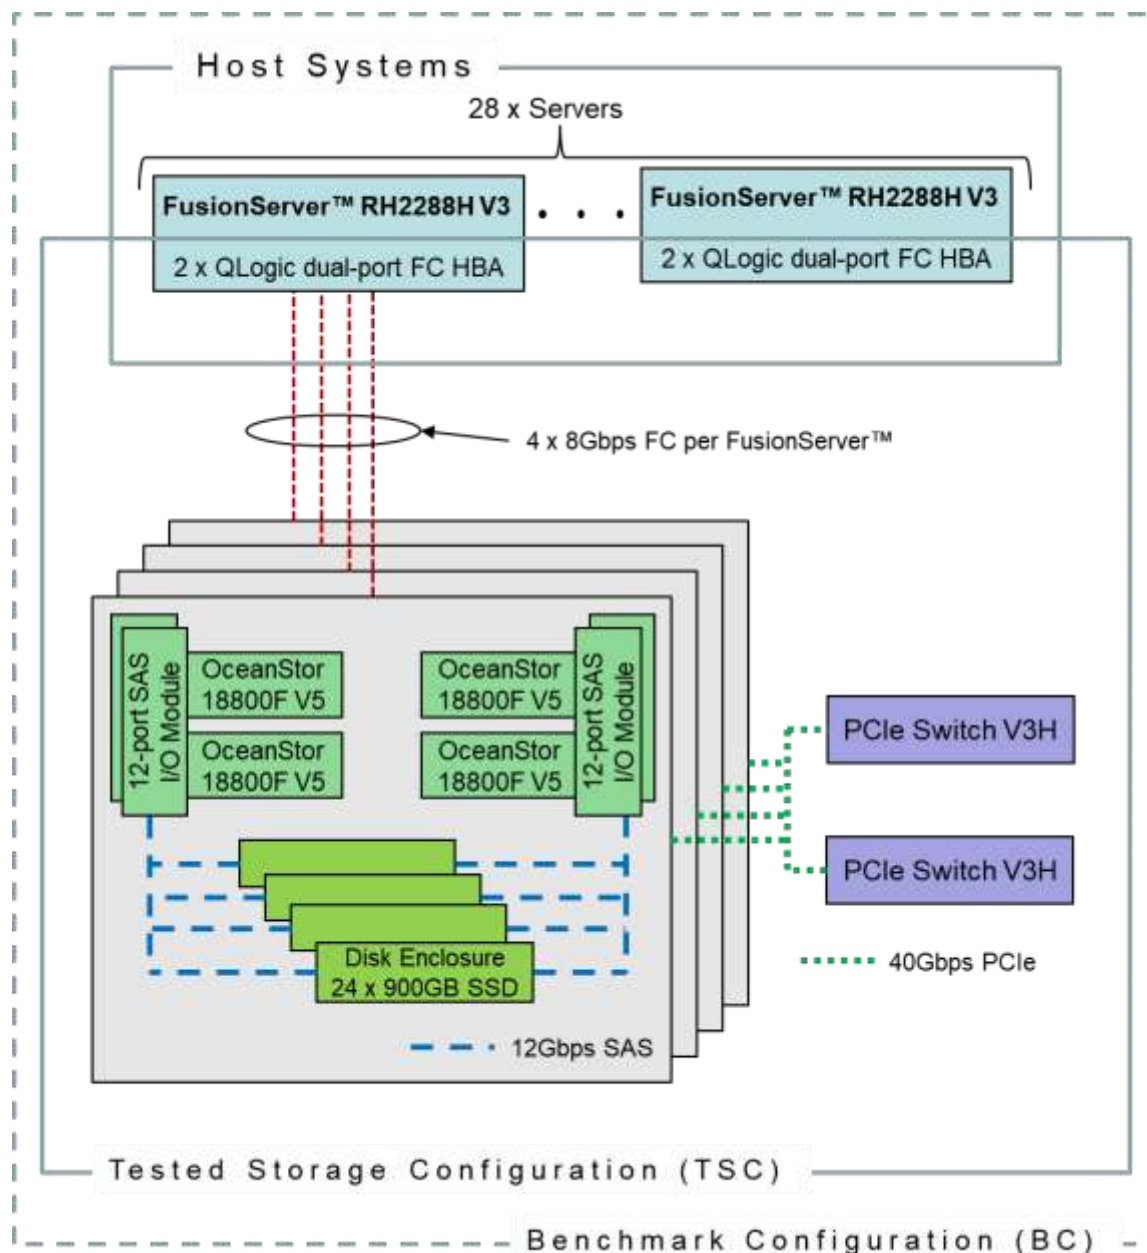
Host Systems

28 x Servers

FusionServer™ RH2288H V3

2 x QLogic dual-port FC HBA

. . .

FusionServer™ RH2288H V3

2 x QLogic dual-port FC HBA

4 x 8Gbps FC per FusionServer™

12-port SAS I/O Module

OceanStor 18800F V5

OceanStor 18800F V5

OceanStor 18800F V5

OceanStor 18800F V5

12-port SAS I/O Module

PCIe Switch V3H

PCIe Switch V3H

Disk Enclosure 24 x 900GB SSD

40Gbps PCIe

12Gbps SAS

Tested Storage Configuration (TSC)

Benchmark Configuration (BC)